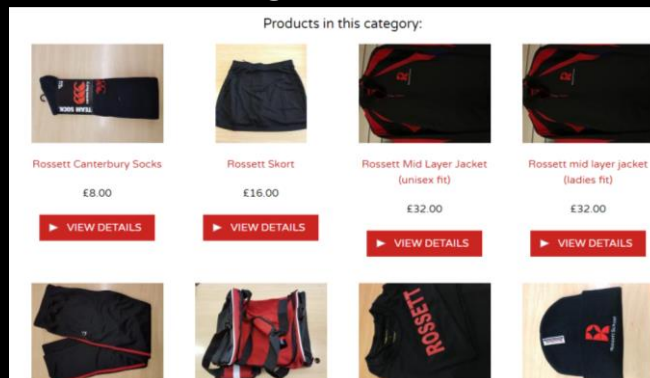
Products in this category:

TEAM SOCK

Rossett Canterbury Socks

£8.00

► VIEW DETAILS

Rossett Skort

£16.00

► VIEW DETAILS

Rossett Mid Layer Jacket (unisex fit)

£32.00

► VIEW DETAILS

Rossett mid layer jacket (ladies fit)

£32.00

► VIEW DETAILS

ROSSETT